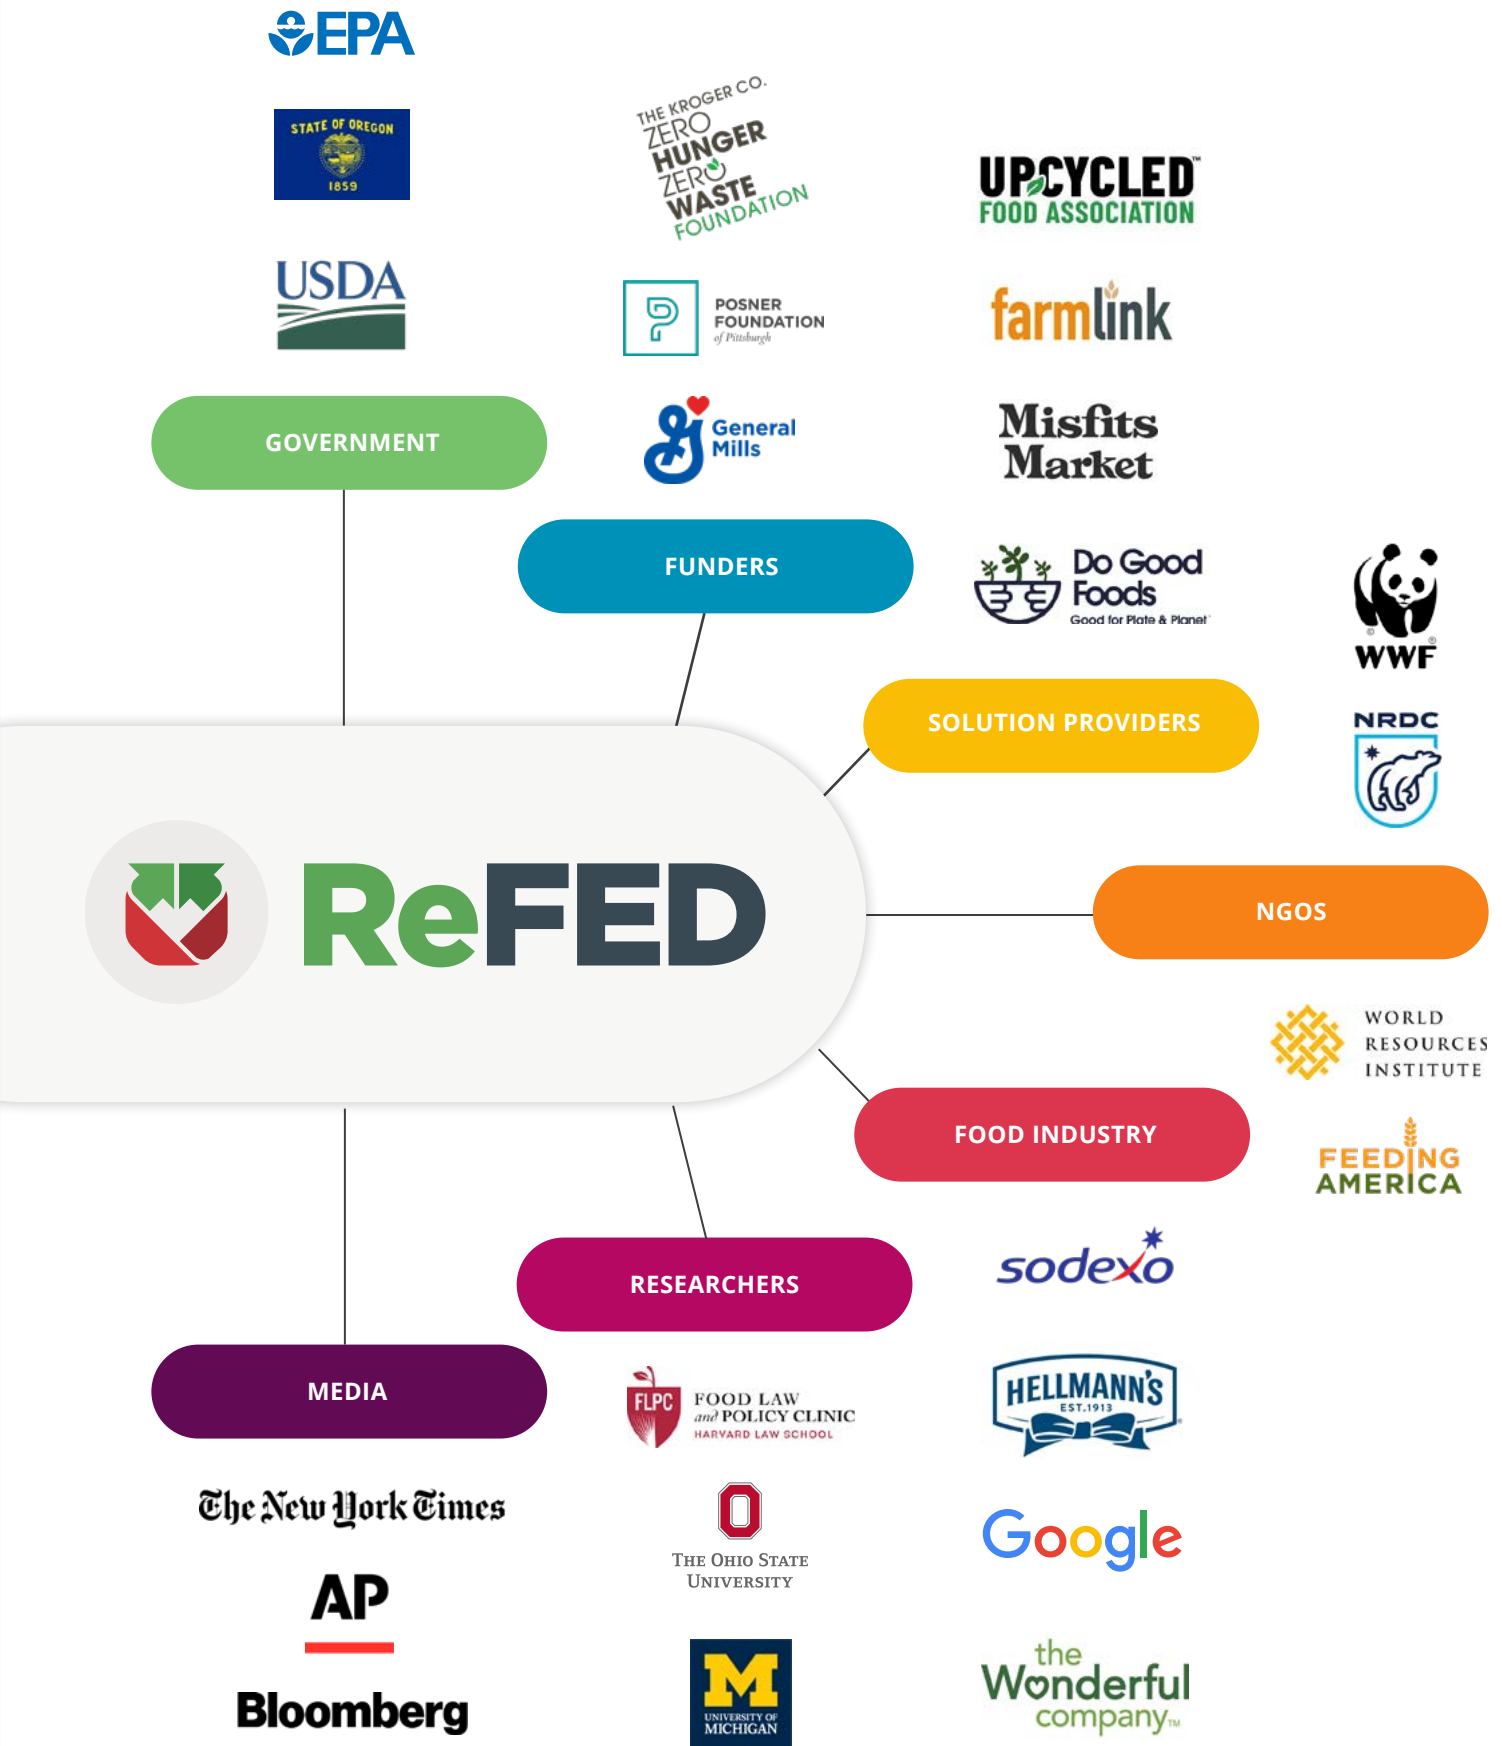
EPA

STATE OF OREGON 1859

USDA

GOVERNMENT

THE KROGER CO. ZERO HUNGER ZERO WASTE FOUNDATION

POSNER FOUNDATION of Pittsburgh

General Mills

FUNDERS

UPCYCLED FOOD ASSOCIATION

farmlink

Misfits Market

Do Good Foods Good for Plate & Planet

SOLUTION PROVIDERS

WWF

NRDC

ReFED

NGOS

WORLD RESOURCES INSTITUTE

FEEDING AMERICA

FOOD INDUSTRY

sodexo

RESEARCHERS

MEDIA

FLPC FOOD LAW and POLICY CLINIC HARVARD LAW SCHOOL

HELLMANN'S EST. 1913

The New York Times

AP

Bloomberg

The Ohio State University

Google

UNIVERSITY OF MICHIGAN

the Wonderful company